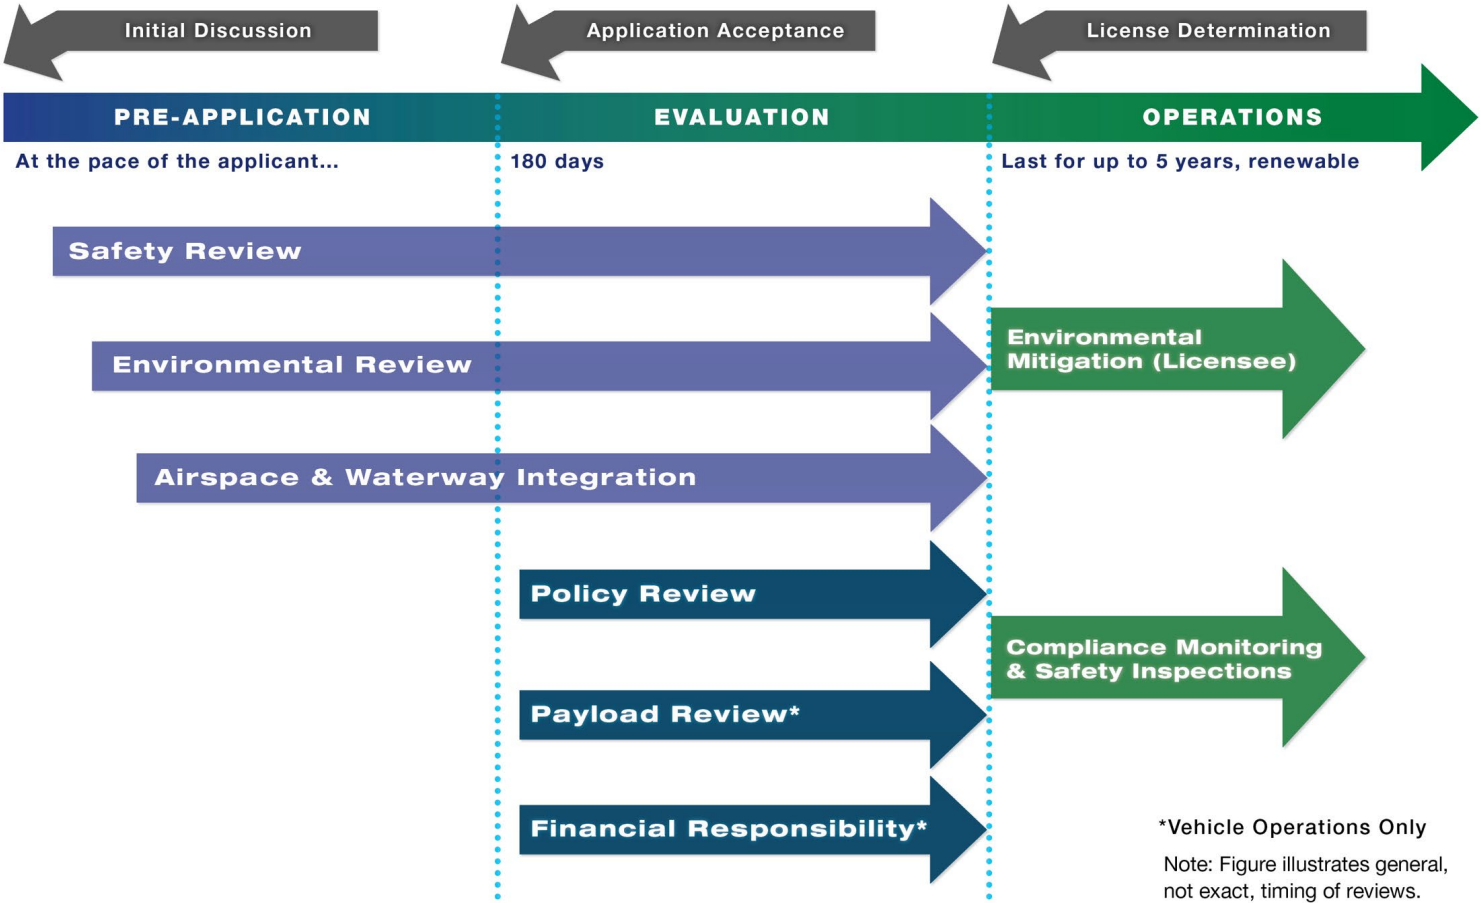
Initial Discussion

Application Acceptance

License Determination

PRE-APPLICATION

EVALUATION

OPERATIONS

At the pace of the applicant...

180 days

Last for up to 5 years, renewable

Safety Review

Environmental Review

Environmental Mitigation (Licensee)

Airspace & Waterway Integration

Policy Review

Compliance Monitoring & Safety Inspections

Payload Review*

Financial Responsibility*

*Vehicle Operations Only

Note: Figure illustrates general, not exact, timing of reviews.